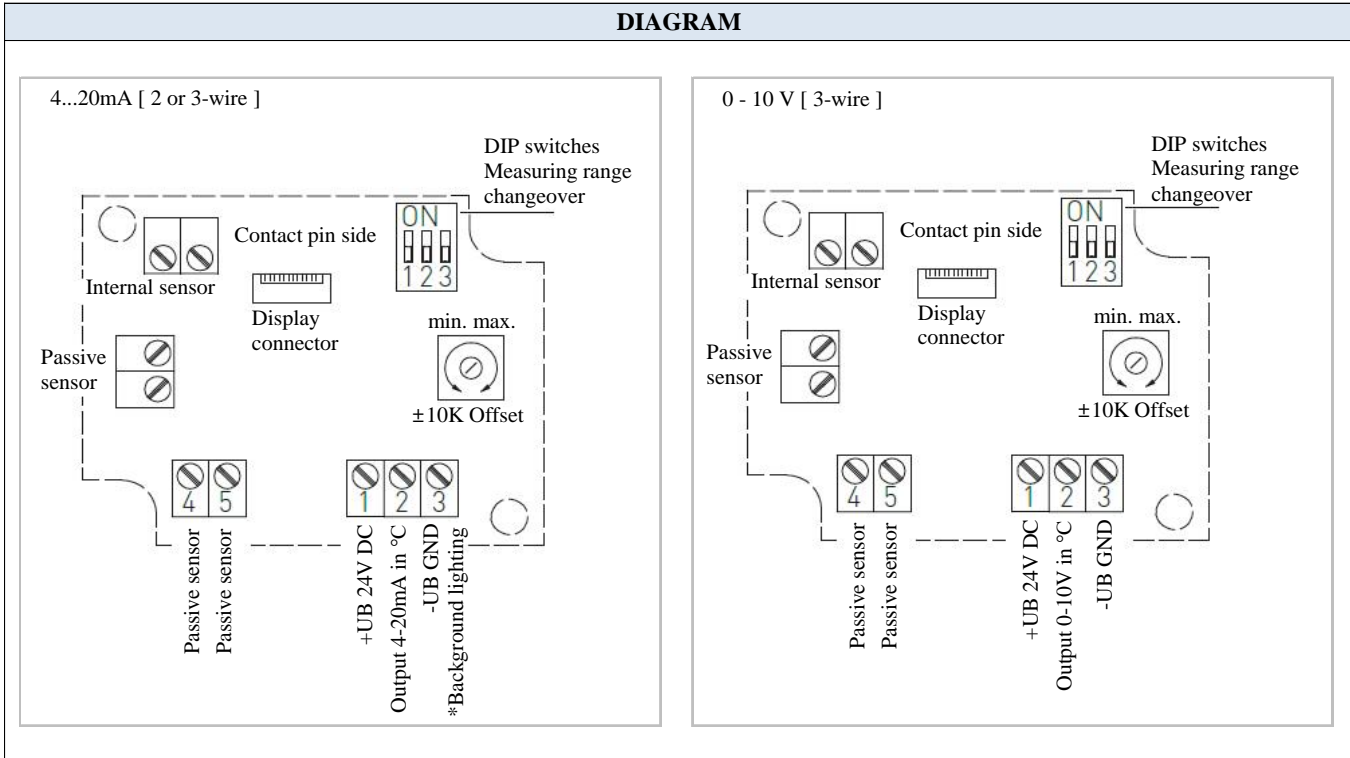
DIAGRAM

4...20mA [ 2 or 3-wire ]

DIP switches Measuring range changeover

ON
1 2 3

Contact pin side

Internal sensor

Display connector

min. max.

Passive sensor

±10K Offset

4 5

1 2 3

Passive sensor
Passive sensor

+UB 24V DC
Output 4-20mA in °C
-UB GND
*Background lighting

0 - 10 V [ 3-wire ]

DIP switches Measuring range changeover

ON
1 2 3

Contact pin side

Internal sensor

Display connector

min. max.

Passive sensor

±10K Offset

4 5

1 2 3

Passive sensor
Passive sensor

+UB 24V DC
Output 0-10V in °C
-UB GND